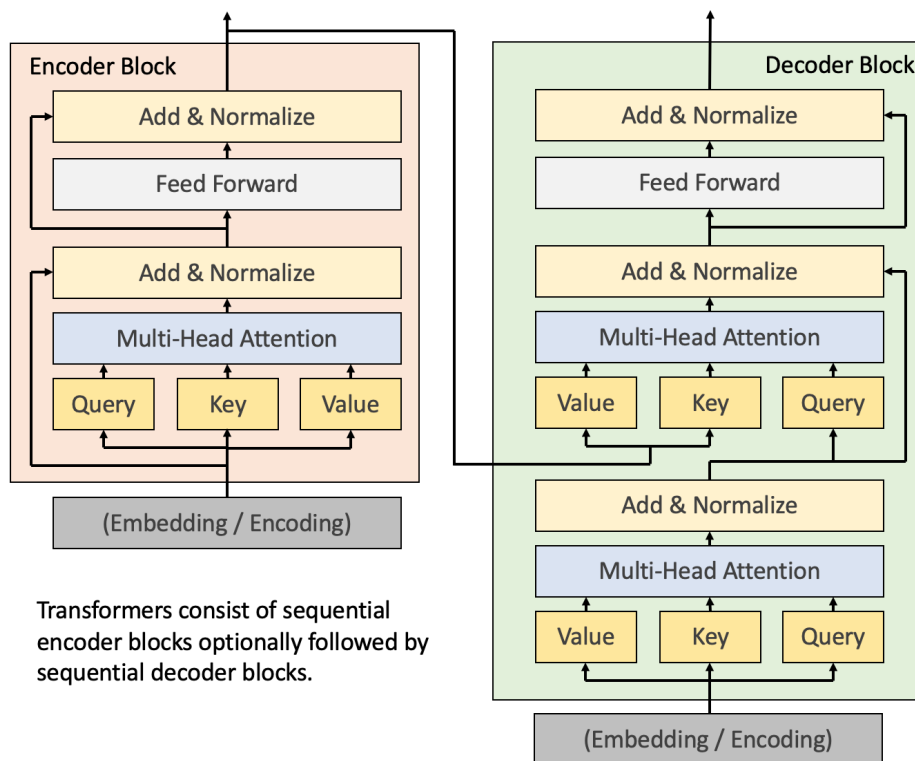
Encoder Block

Add & Normalize

Feed Forward

Add & Normalize

Multi-Head Attention

Query

Key

Value

(Embedding / Encoding)

Transformers consist of sequential encoder blocks optionally followed by sequential decoder blocks.

Decoder Block

Add & Normalize

Feed Forward

Add & Normalize

Multi-Head Attention

Value

Key

Query

Add & Normalize

Multi-Head Attention

Value

Key

Query

(Embedding / Encoding)